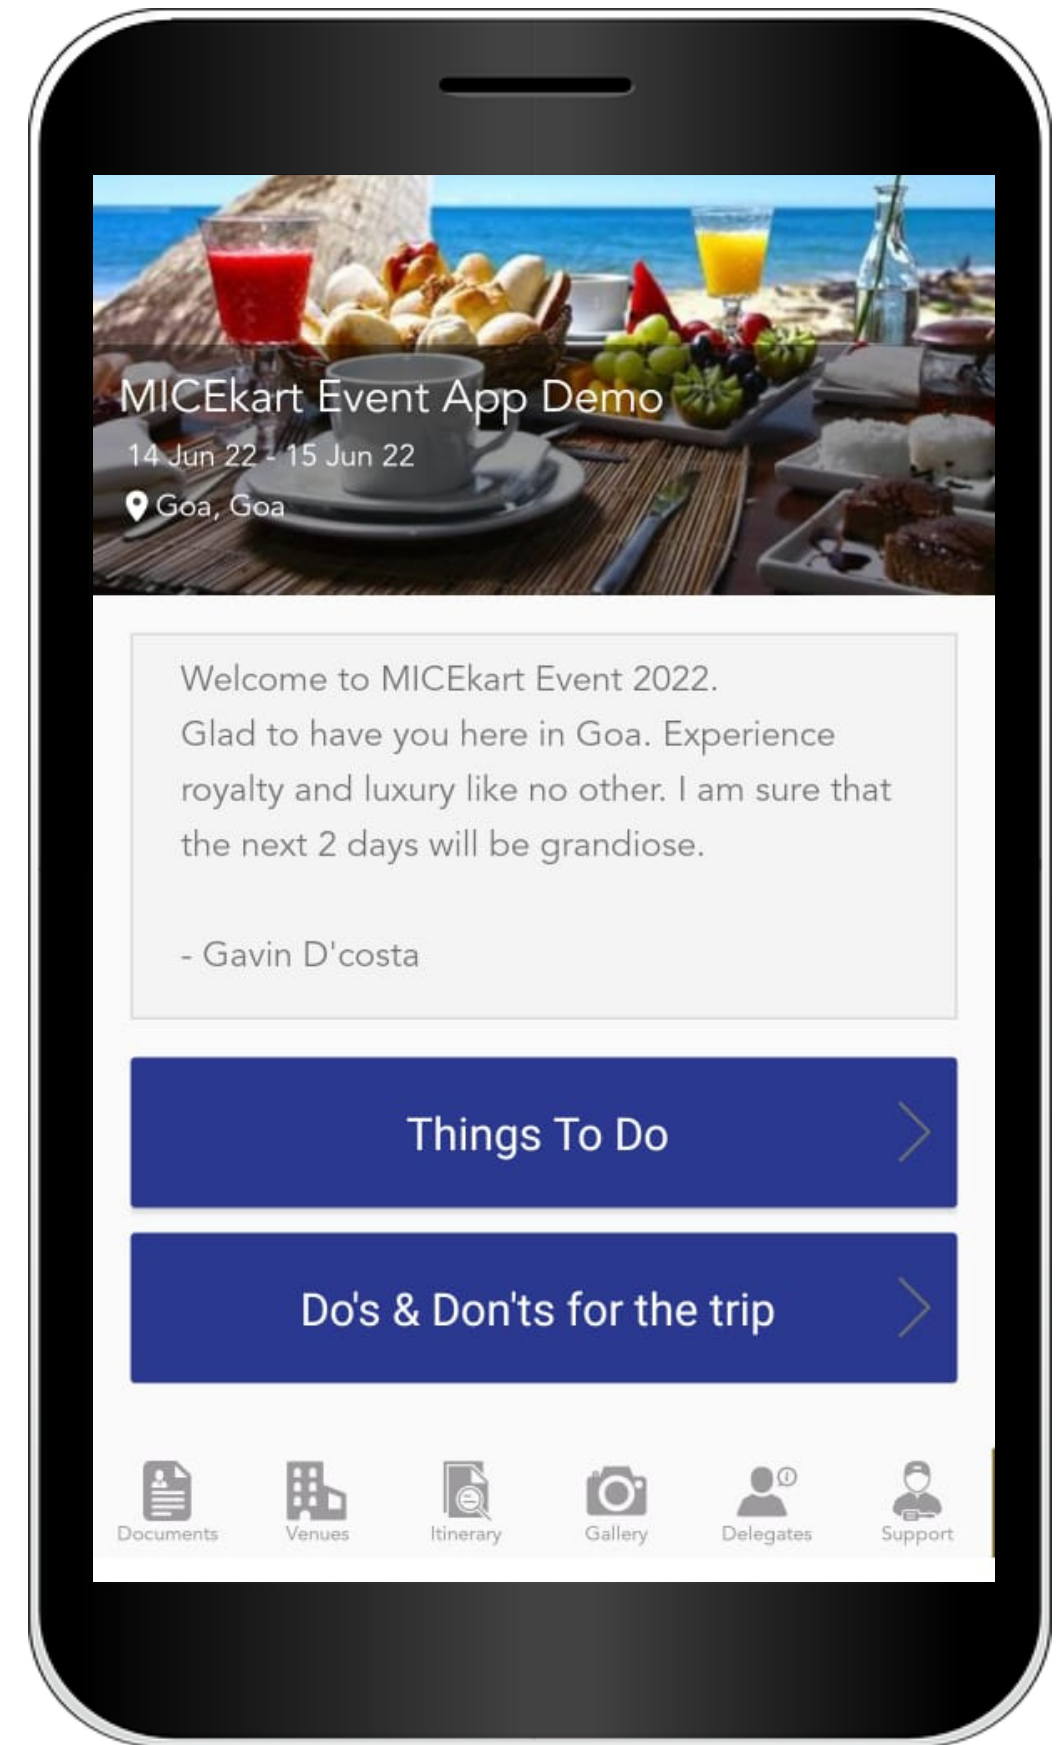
MICEkart Event App Demo
14 Jun 22 - 15 Jun 22
Goa, Goa

Welcome to MICEkart Event 2022.
Glad to have you here in Goa. Experience royalty and luxury like no other. I am sure that the next 2 days will be grandiose.

- Gavin D'costa

Things To Do

Do's & Don'ts for the trip

Documents Venues Itinerary Gallery Delegates Support